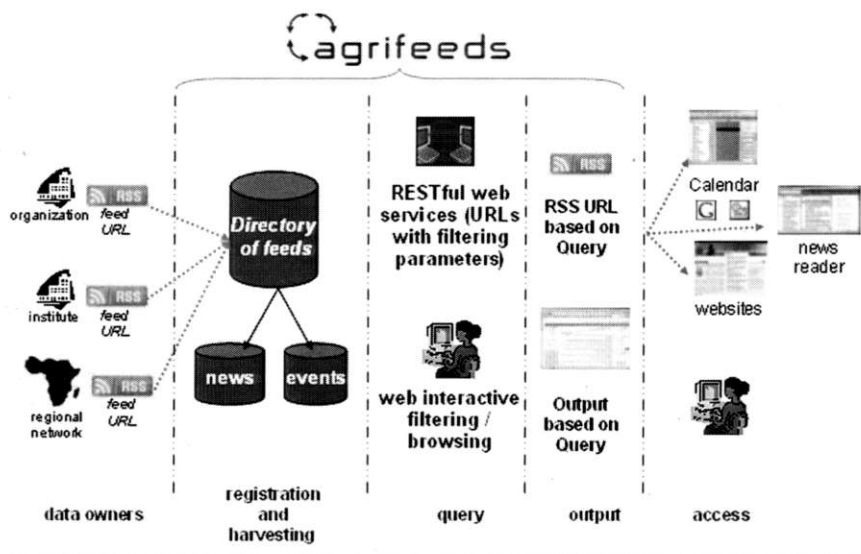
agrifeeds

organization RSS feed URL

institute RSS feed URL

regional network RSS feed URL

Directory of feeds

news

events

RESTful web services (URLs with filtering parameters)

web interactive filtering / browsing

RSS

RSS URL based on Query

Output based on Query

Calendar

G

news reader

websites

data owners

registration and harvesting

query

output

access